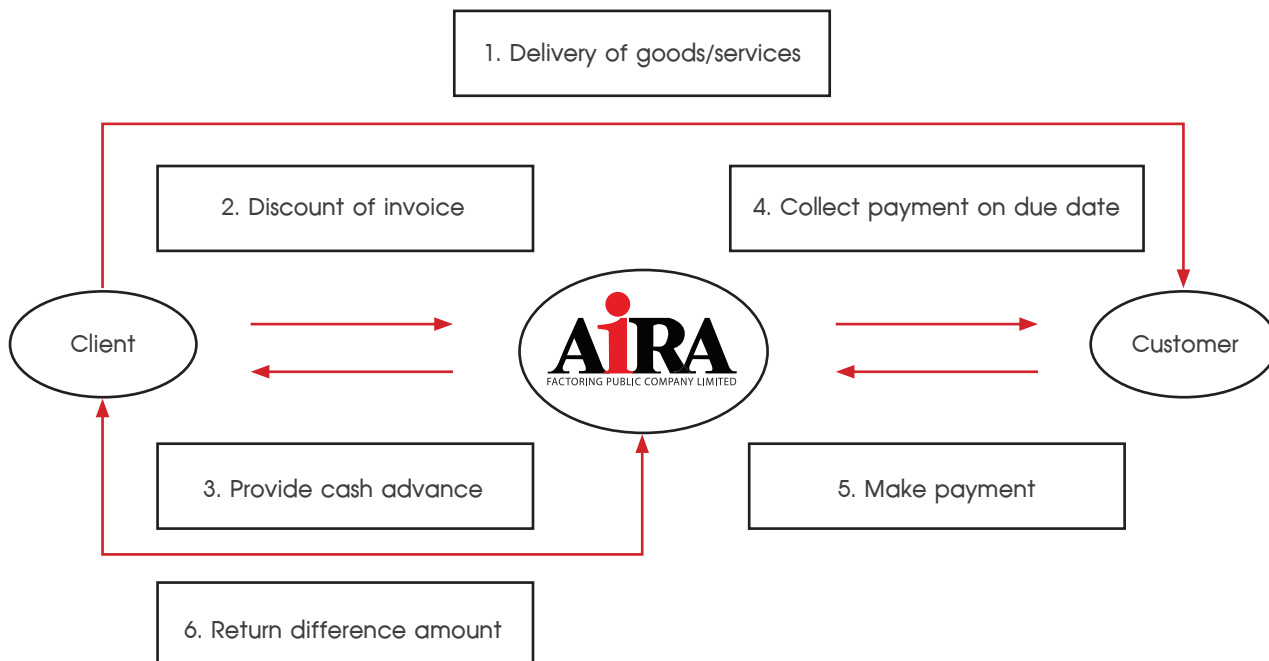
1. Delivery of goods/services

2. Discount of invoice

4. Collect payment on due date

Client

AIRA
FACTORING PUBLIC COMPANY LIMITED

Customer

3. Provide cash advance

5. Make payment

6. Return difference amount